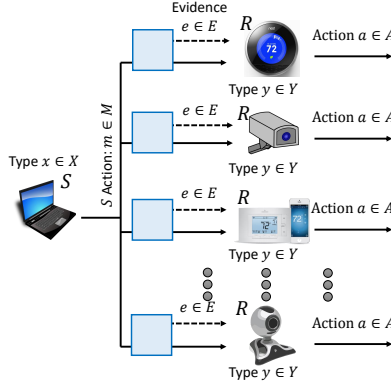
Evidence

$e \in E$

$R$

72

Action $a \in A$

Type $y \in Y$

$e \in E$

$R$

Action $a \in A$

Type $x \in X$

$S$

$S$ Action: $m \in M$

Type $y \in Y$

$e \in E$

$R$

72

72

Action $a \in A$

Type $y \in Y$

$e \in E$

$R$

Action $a \in A$

Type $y \in Y$